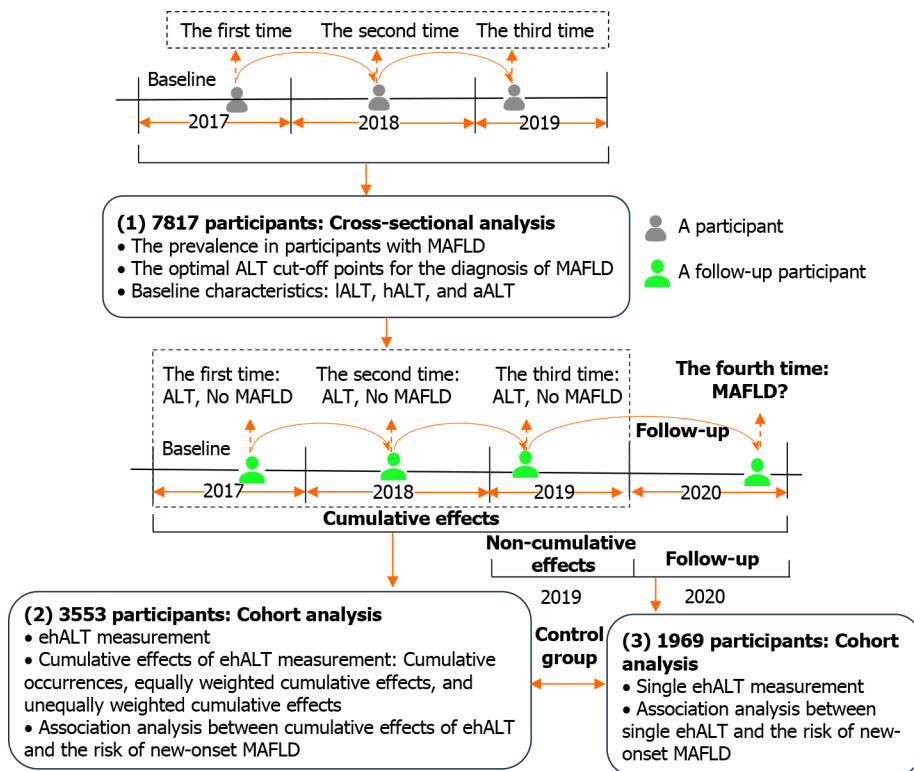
The first time The second time The third time

Baseline

2017 2018 2019

(1) 7817 participants: Cross-sectional analysis
• The prevalence in participants with MAFLD
• The optimal ALT cut-off points for the diagnosis of MAFLD
• Baseline characteristics: lALT, hALT, and aALT

A participant

A follow-up participant

The first time: ALT, No MAFLD
The second time: ALT, No MAFLD
The third time: ALT, No MAFLD
The fourth time: MAFLD?

Baseline

Follow-up

2017 2018 2019 2020

Cumulative effects

Non-cumulative effects
Follow-up

2019 2020

(2) 3553 participants: Cohort analysis
• ehALT measurement
• Cumulative effects of ehALT measurement: Cumulative occurrences, equally weighted cumulative effects, and unequally weighted cumulative effects
• Association analysis between cumulative effects of ehALT and the risk of new-onset MAFLD

Control group

(3) 1969 participants: Cohort analysis
• Single ehALT measurement
• Association analysis between single ehALT and the risk of new-onset MAFLD